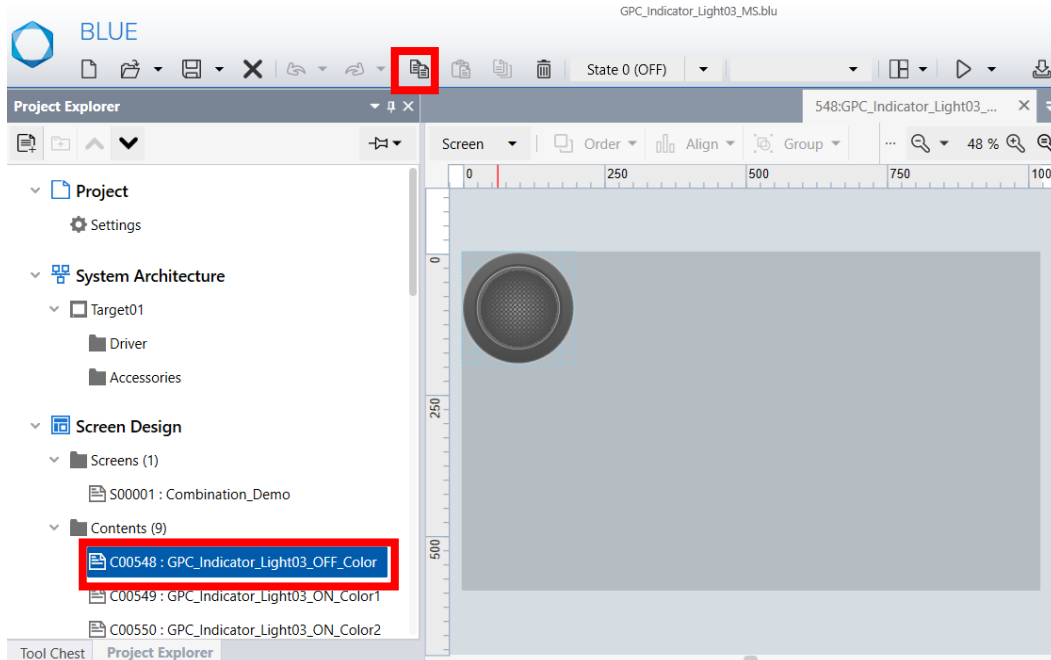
GPC_Indicator_Light03_MS.blu

BLUE

State 0 (OFF)

Project Explorer

548:GPC_Indicator_Light03_...

Screen
Order
Align
Group
48 %

0
250
500
750
100

0
250
500

Project
Settings
System Architecture
Target01
Driver
Accessories
Screen Design
Screens (1)
S00001 : Combination_Demo
Contents (9)
C00548 : GPC_Indicator_Light03_OFF_Color
C00549 : GPC_Indicator_Light03_ON_Color1
C00550 : GPC_Indicator_Light03_ON_Color2

Tool Chest
Project Explorer